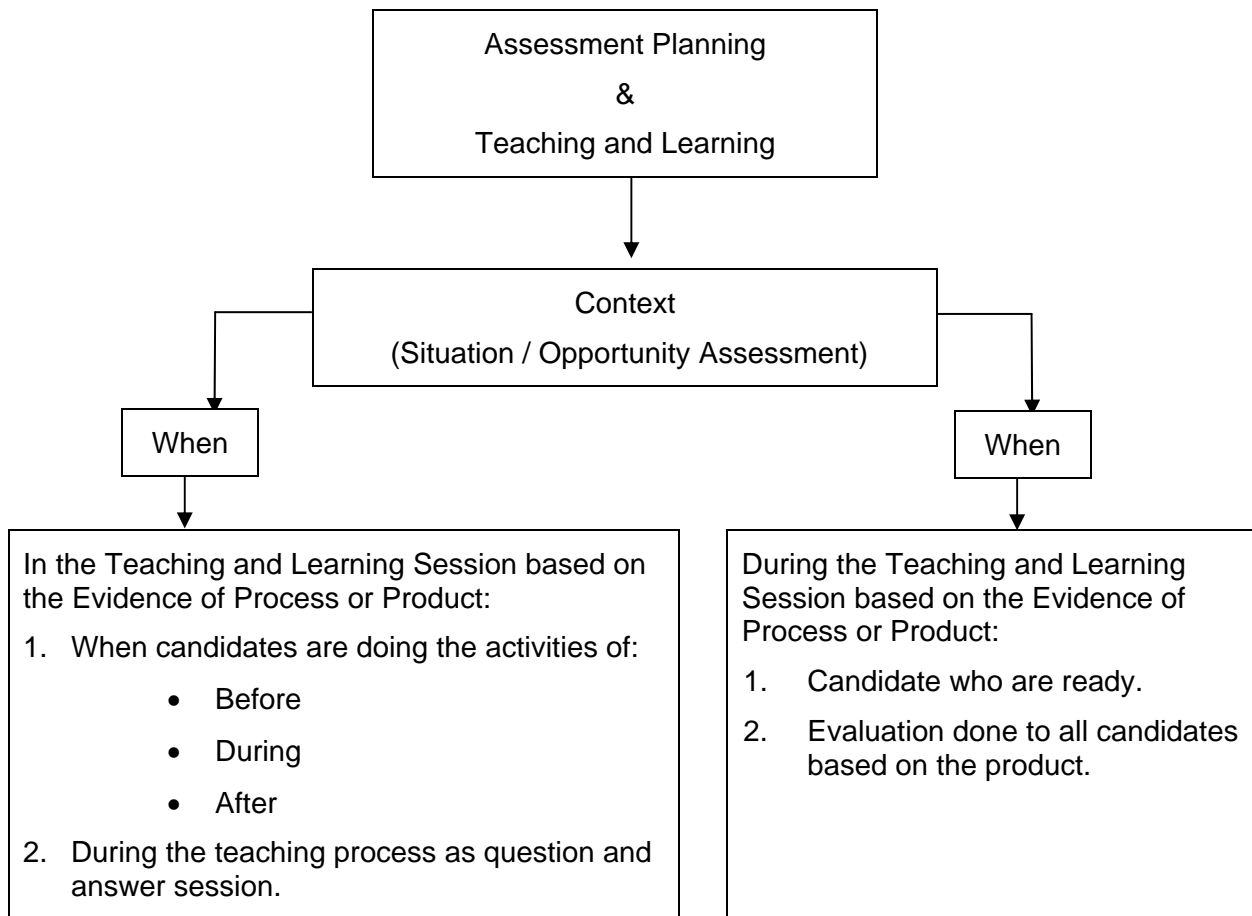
Assessment Planning
&
Teaching and Learning

Context
(Situation / Opportunity Assessment)

When

When

In the Teaching and Learning Session based on the Evidence of Process or Product:
1. When candidates are doing the activities of:
- Before
- During
- After
2. During the teaching process as question and answer session.

During the Teaching and Learning Session based on the Evidence of Process or Product:
1. Candidate who are ready.
2. Evaluation done to all candidates based on the product.